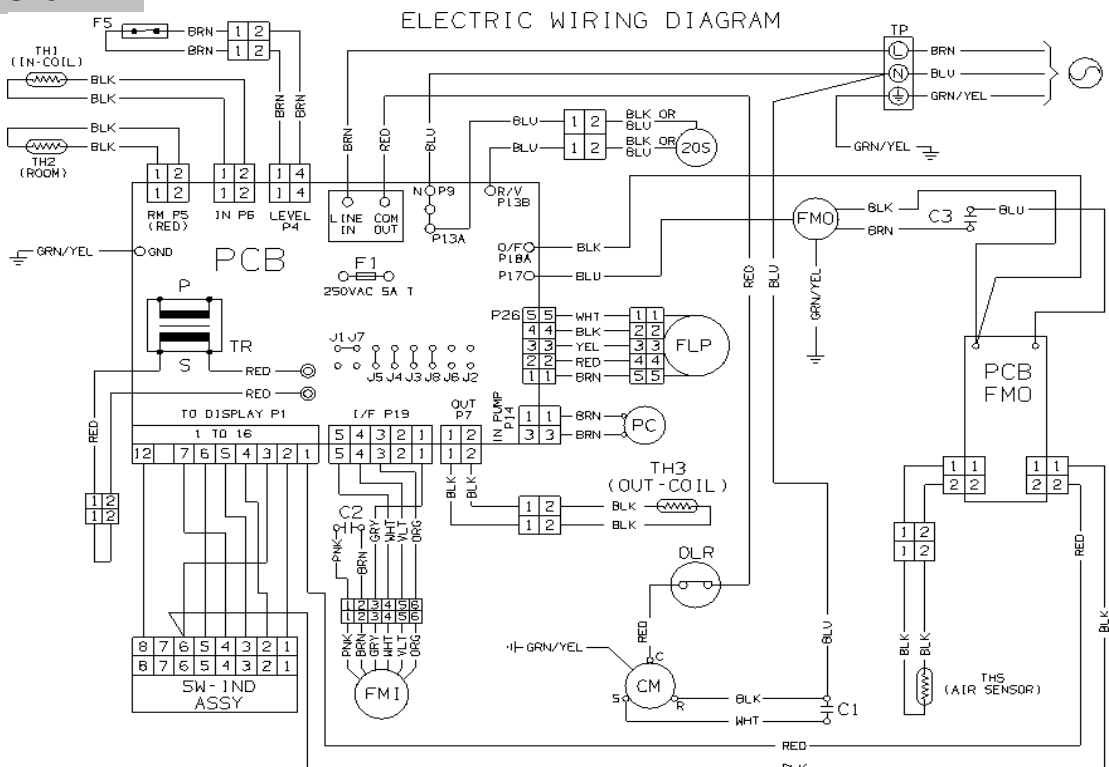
ELECTRIC WIRING DIAGRAM

F5
BRN 1 2
BRN 1 2
TH1 (IN-COIL)
BLK
BLK
BLK
BLK
TH2 (ROOM)
BRN
BRN
BRN
RED
BLU
1 2
1 2
RM P5 (RED)
1 2
1 2
IN P6
1 4
1 4
LEVEL P4
LINE IN
COM OUT
N P9
P13A
R/V P13B
BLU 1 2 BLK OR BLU
BLU 1 2 BLK OR BLU
20S
TP
L BRN
N BLU
GRN/YEL
GRN/YEL
GRN/YEL
GND
PCB
F1
250VAC 5A T
O/F P18A
BLK
P17
BLU
FMO
BLK
BRN
C3
BLU
RED
BLU
GRN/YEL
P
TR
S
RED
RED
J1 J7
J5 J4 J3 J8 J6 J2
P26
5 5 WHT 1 1
4 4 BLK 2 2
3 3 YEL 3 3
2 2 RED 4 4
1 1 BRN 5 5
FLP
PCB FMO
RED
TO DISPLAY P1
1 TO 16
12 7 6 5 4 3 2 1
I/F P19
5 4 3 2 1
5 4 3 2 1
OUT P7
1 2
1 2
IN PUMP P14
1 1 BRN
3 3 BRN
PC
TH3 (OUT-COIL)
BLK
BLK
1 2 BLK
1 2 BLK
1 1
2 2
1 1
2 2
1 2
1 2
1 2
1 2
C2
PNK
BRN
GRY
WHT
VLT
ORG
OLR
RED
1 2 3 4 5 6
1 2 3 4 5 6
PNK BRN GRY WHT VLT ORG
FMI
GRN/YEL
C
CM
S
R
BLK
WHT
C1
BLU
BLK
BLK
THS (AIR SENSOR)
RED
BLK
8 7 6 5 4 3 2 1
8 7 6 5 4 3 2 1
SW-IND ASSY
RED
BLK